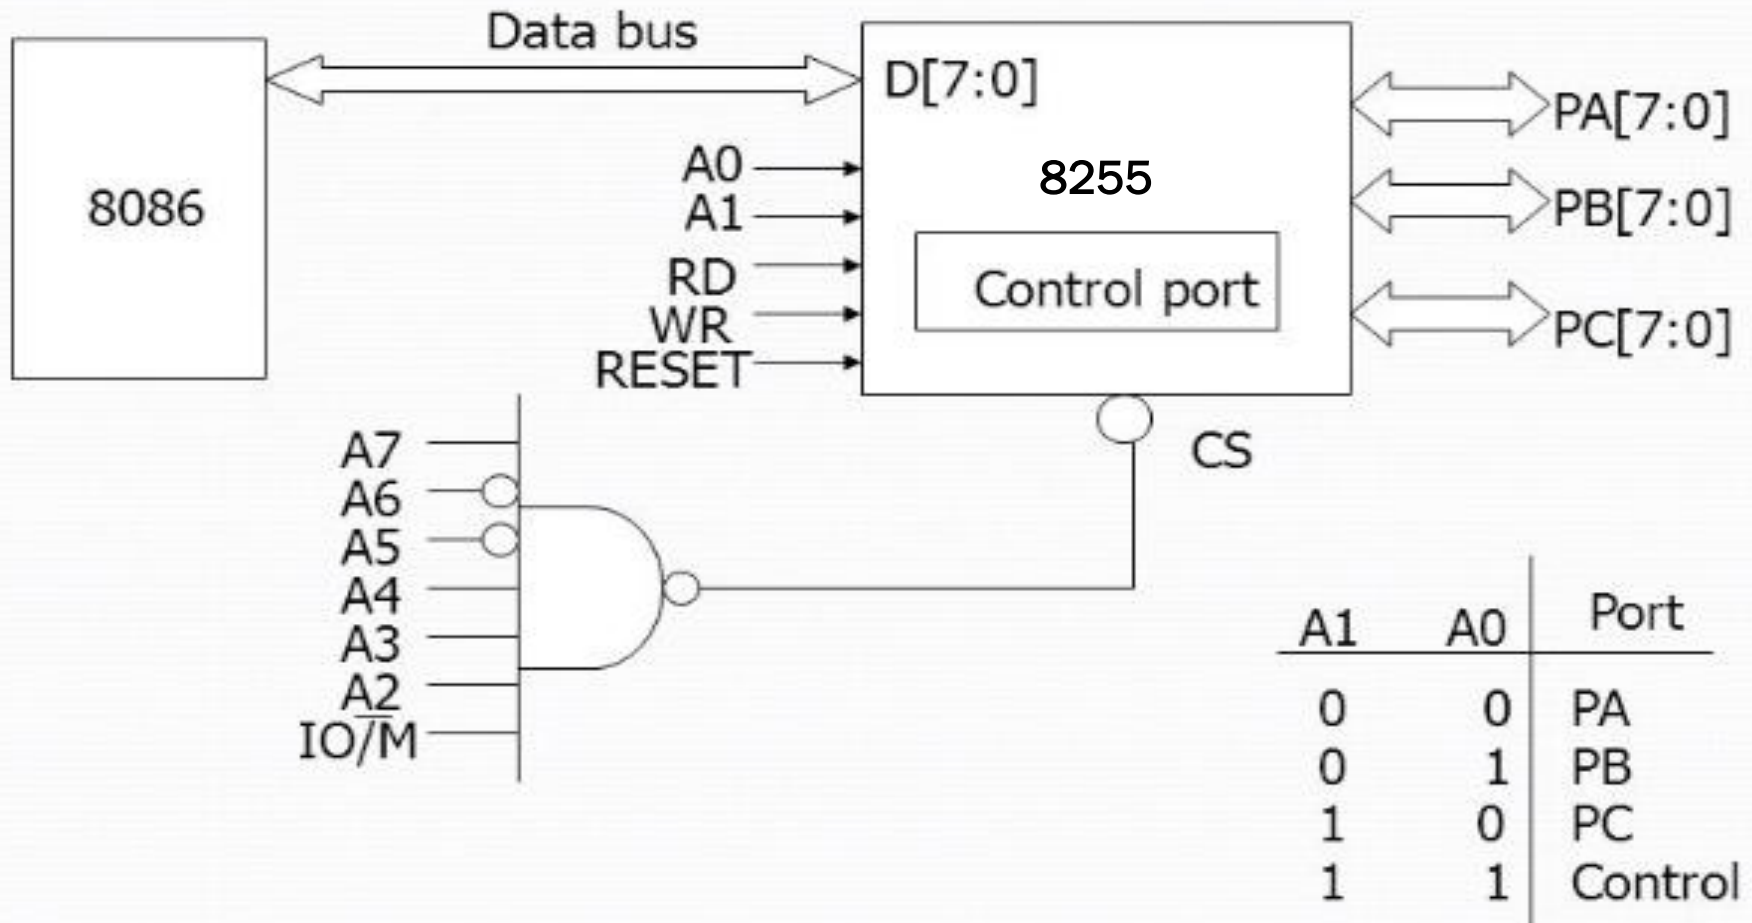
Data bus

8086

D[7:0]

8255

A0
A1
RD
WR
RESET

Control port

PA[7:0]
PB[7:0]
PC[7:0]

CS

A7
A6
A5
A4
A3
A2
IO/$\overline{M}$

| A1 | A0 | Port |
|---|---|---|
| 0 | 0 | PA |
| 0 | 1 | PB |
| 1 | 0 | PC |
| 1 | 1 | Control |